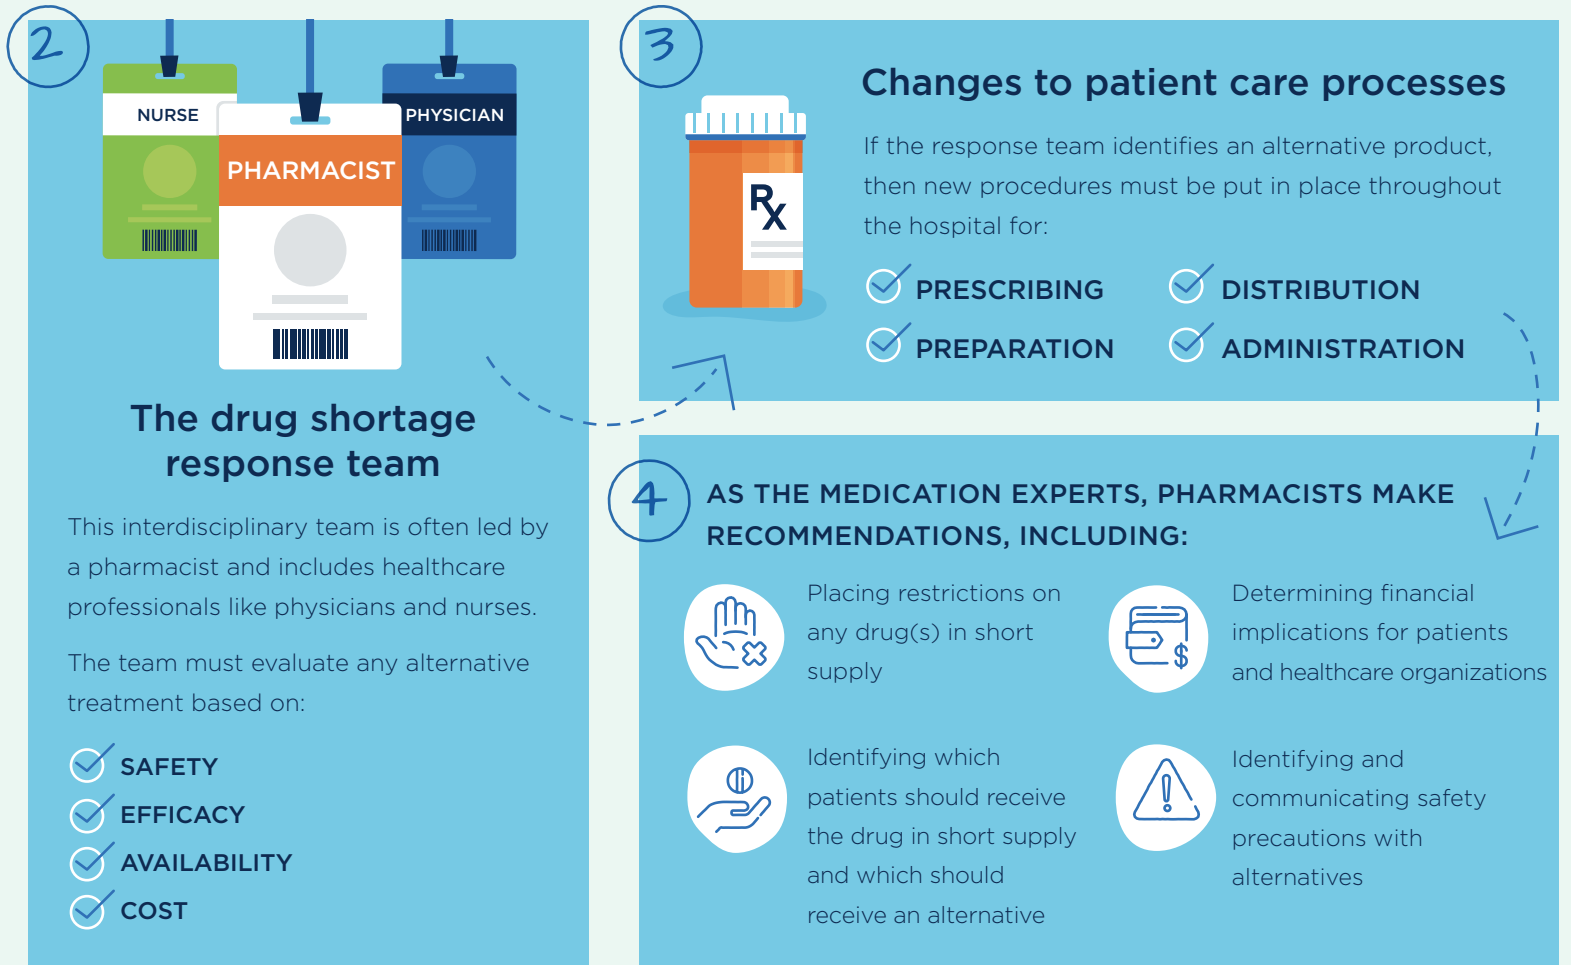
2

NURSE

PHARMACIST

PHYSICIAN

The drug shortage response team

This interdisciplinary team is often led by a pharmacist and includes healthcare professionals like physicians and nurses.

The team must evaluate any alternative treatment based on:

SAFETY
EFFICACY
AVAILABILITY
COST

3

Rx

Changes to patient care processes

If the response team identifies an alternative product, then new procedures must be put in place throughout the hospital for:

PRESCRIBING
DISTRIBUTION
PREPARATION
ADMINISTRATION

4

AS THE MEDICATION EXPERTS, PHARMACISTS MAKE RECOMMENDATIONS, INCLUDING:

Placing restrictions on any drug(s) in short supply

Determining financial implications for patients and healthcare organizations

Identifying which patients should receive the drug in short supply and which should receive an alternative

Identifying and communicating safety precautions with alternatives